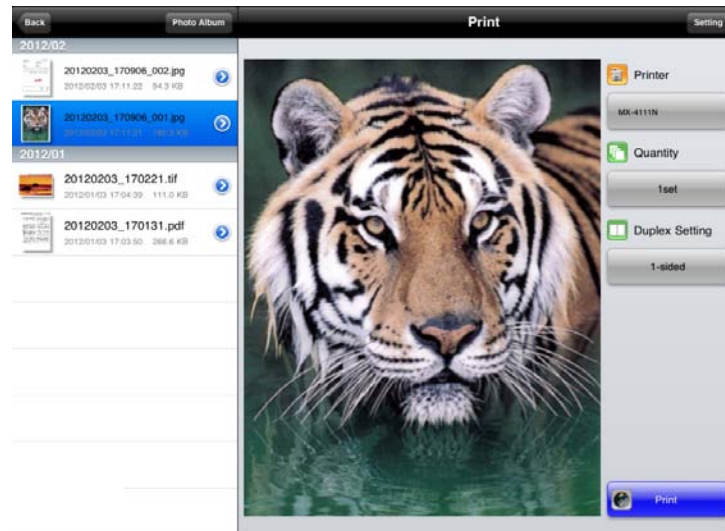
Back

Photo Album

Print

Setting

2012/02

20120203_170906_002.jpg
2012/02/03 17:11:22 94.3 KB

20120203_170906_001.jpg
2012/02/03 17:11:21 180.3 KB

2012/01

20120203_170221.tif
2012/01/03 17:04:39 111.0 KB

20120203_170131.pdf
2012/01/03 17:03:50 288.6 KB

Printer

MX-4111N

Quantity

1set

Duplex Setting

1-sided

Print